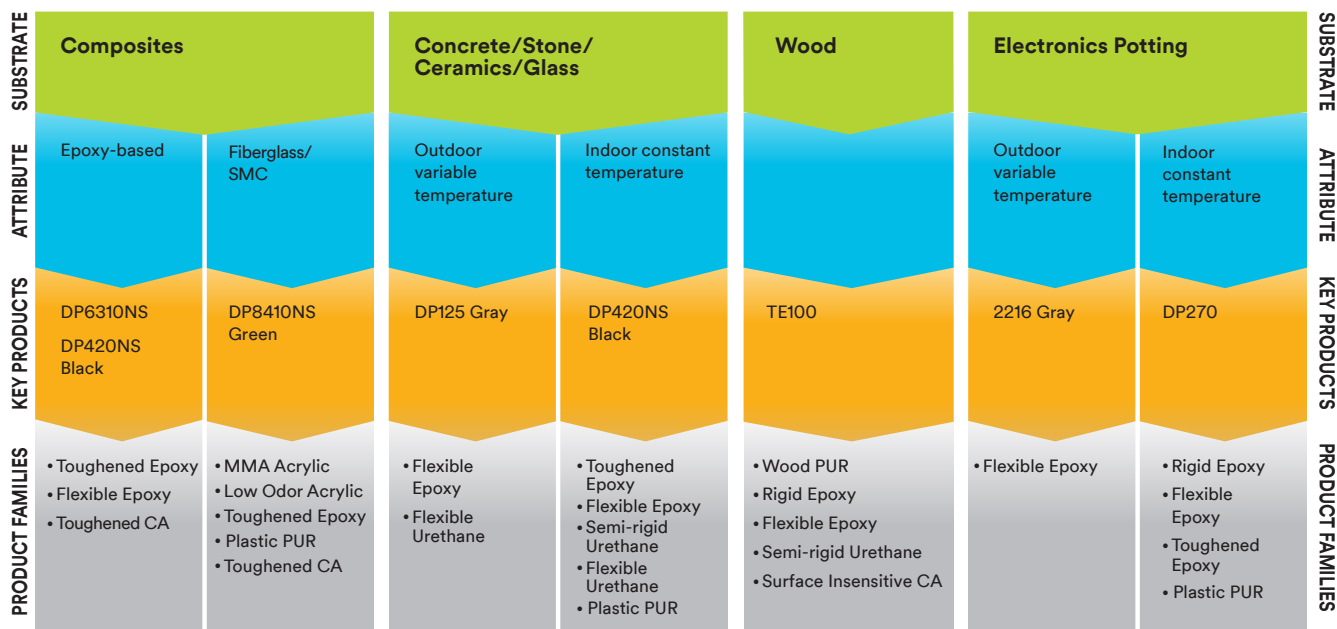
| SUBSTRATE | Composites | | Concrete/Stone/ Ceramics/Glass | | Wood | Electronics Potting | | SUBSTRATE |
|---|---|---|---|---|---|---|---|---|
| ATTRIBUTE | Epoxy-based | Fiberglass/ SMC | Outdoor variable temperature | Indoor constant temperature | | Outdoor variable temperature | Indoor constant temperature | ATTRIBUTE |
| KEY PRODUCTS | DP6310NS DP420NS Black | DP8410NS Green | DP125 Gray | DP420NS Black | TE100 | 2216 Gray | DP270 | KEY PRODUCTS |
| PRODUCT FAMILIES | • Toughened Epoxy • Flexible Epoxy • Toughened CA | • MMA Acrylic • Low Odor Acrylic • Toughened Epoxy • Plastic PUR • Toughened CA | • Flexible Epoxy • Flexible Urethane | • Toughened Epoxy • Flexible Epoxy • Semi-rigid Urethane • Flexible Urethane • Plastic PUR | • Wood PUR • Rigid Epoxy • Flexible Epoxy • Semi-rigid Urethane • Surface Insensitive CA | • Flexible Epoxy | • Rigid Epoxy • Flexible Epoxy • Toughened Epoxy • Plastic PUR | PRODUCT FAMILIES |